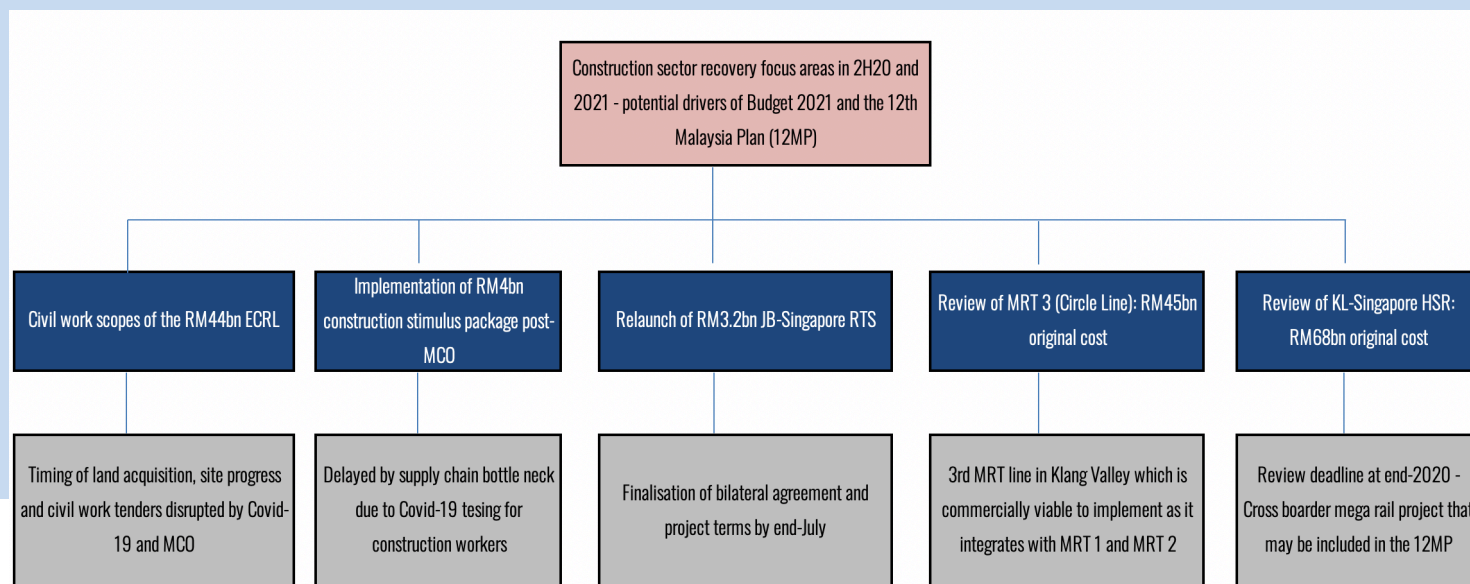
Construction sector recovery focus areas in 2H20 and 2021 - potential drivers of Budget 2021 and the 12th Malaysia Plan (12MP)

Civil work scopes of the RM44bn ECRL

Timing of land acquisition, site progress and civil work tenders disrupted by Covid-19 and MCO

Implementation of RM4bn construction stimulus package post-MCO

Delayed by supply chain bottle neck due to Covid-19 tesing for construction workers

Relaunch of RM3.2bn JB-Singapore RTS

Finalisation of bilateral agreement and project terms by end-July

Review of MRT 3 (Circle Line): RM45bn original cost

3rd MRT line in Klang Valley which is commercially viable to implement as it integrates with MRT 1 and MRT 2

Review of KL-Singapore HSR: RM68bn original cost

Review deadline at end-2020 - Cross boarder mega rail project tha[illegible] may be included in the 12MP